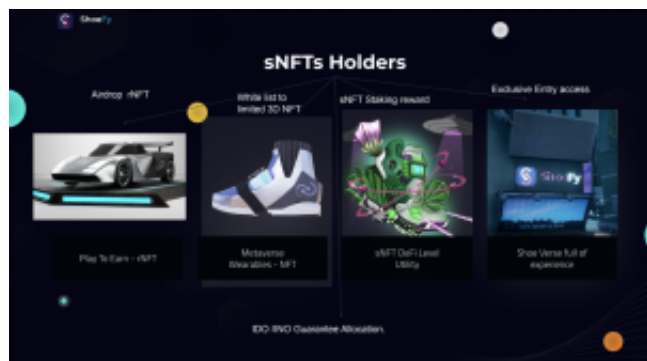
ShoeFy

sNFTs Holders

Airdrop rNFT

White list to limited 3D NFT

sNFT Staking reward

Exclusive Entry access

ShoeFy

Play To Earn - rNFT

Metaverse Wearables - NFT

sNFT DeFi Level Utility

Shoe Verse full of experience

IDO INO Guarantee Allocation